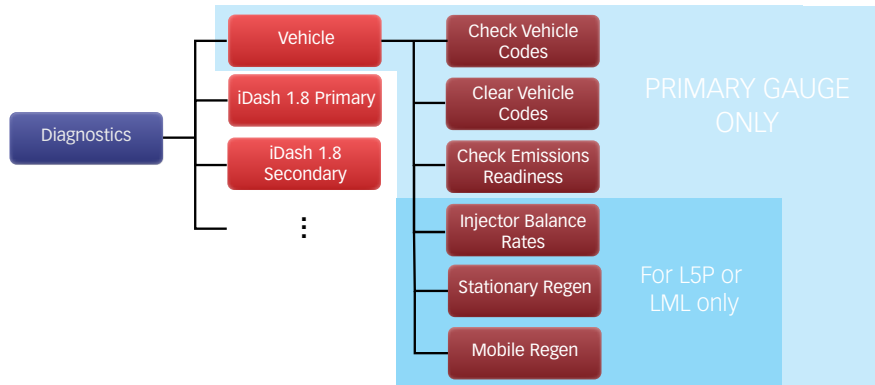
Diagnostics

Vehicle

iDash 1.8 Primary

iDash 1.8 Secondary

⋮

Check Vehicle Codes

Clear Vehicle Codes

Check Emissions Readiness

Injector Balance Rates

Stationary Regen

Mobile Regen

PRIMARY GAUGE ONLY

For L5P or LML only